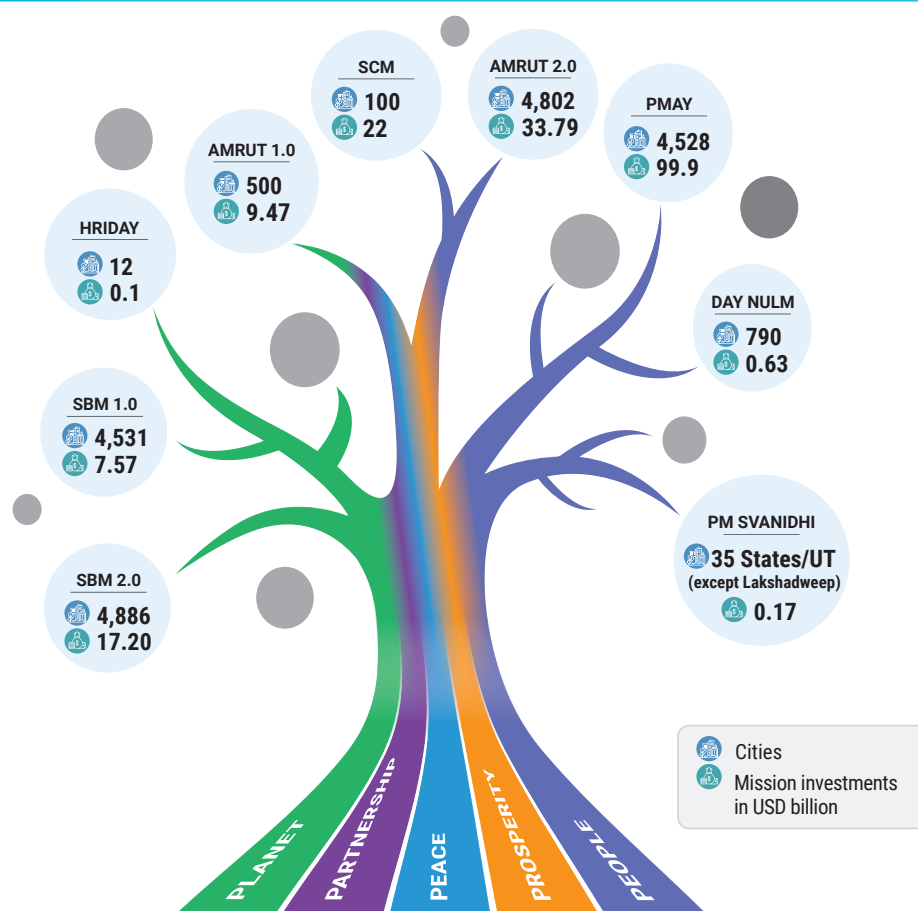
SCM
100
22

AMRUT 2.0
4,802
33.79

AMRUT 1.0
500
9.47

PMAY
4,528
99.9

HRIDAY
12
0.1

DAY NULM
790
0.63

SBM 1.0
4,531
7.57

PM SVANIDHI
35 States/UT
(except Lakshadweep)
0.17

SBM 2.0
4,886
17.20

Cities
Mission investments in USD billion

PLANET
PARTNERSHIP
PEACE
PROSPERITY
PEOPLE